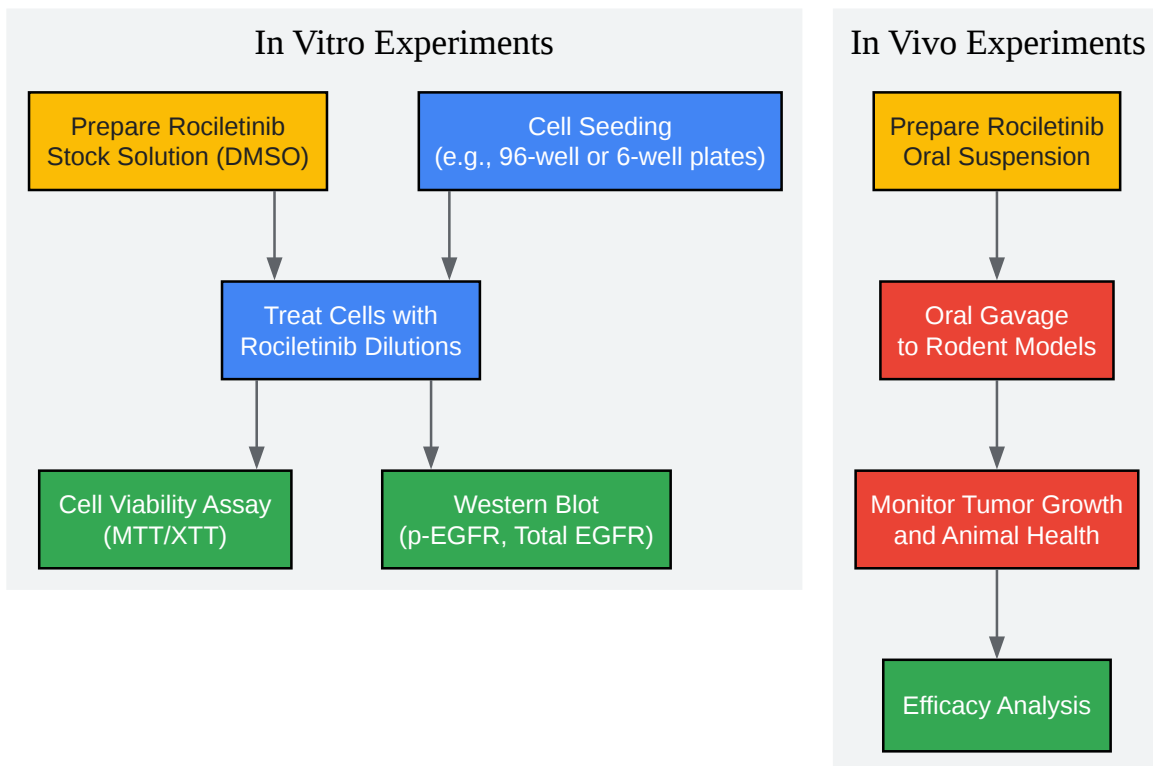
In Vitro Experiments

Prepare Rociletinib Stock Solution (DMSO)

Cell Seeding (e.g., 96-well or 6-well plates)

Treat Cells with Rociletinib Dilutions

Cell Viability Assay (MTT/XTT)

Western Blot (p-EGFR, Total EGFR)

In Vivo Experiments

Prepare Rociletinib Oral Suspension

Oral Gavage to Rodent Models

Monitor Tumor Growth and Animal Health

Efficacy Analysis